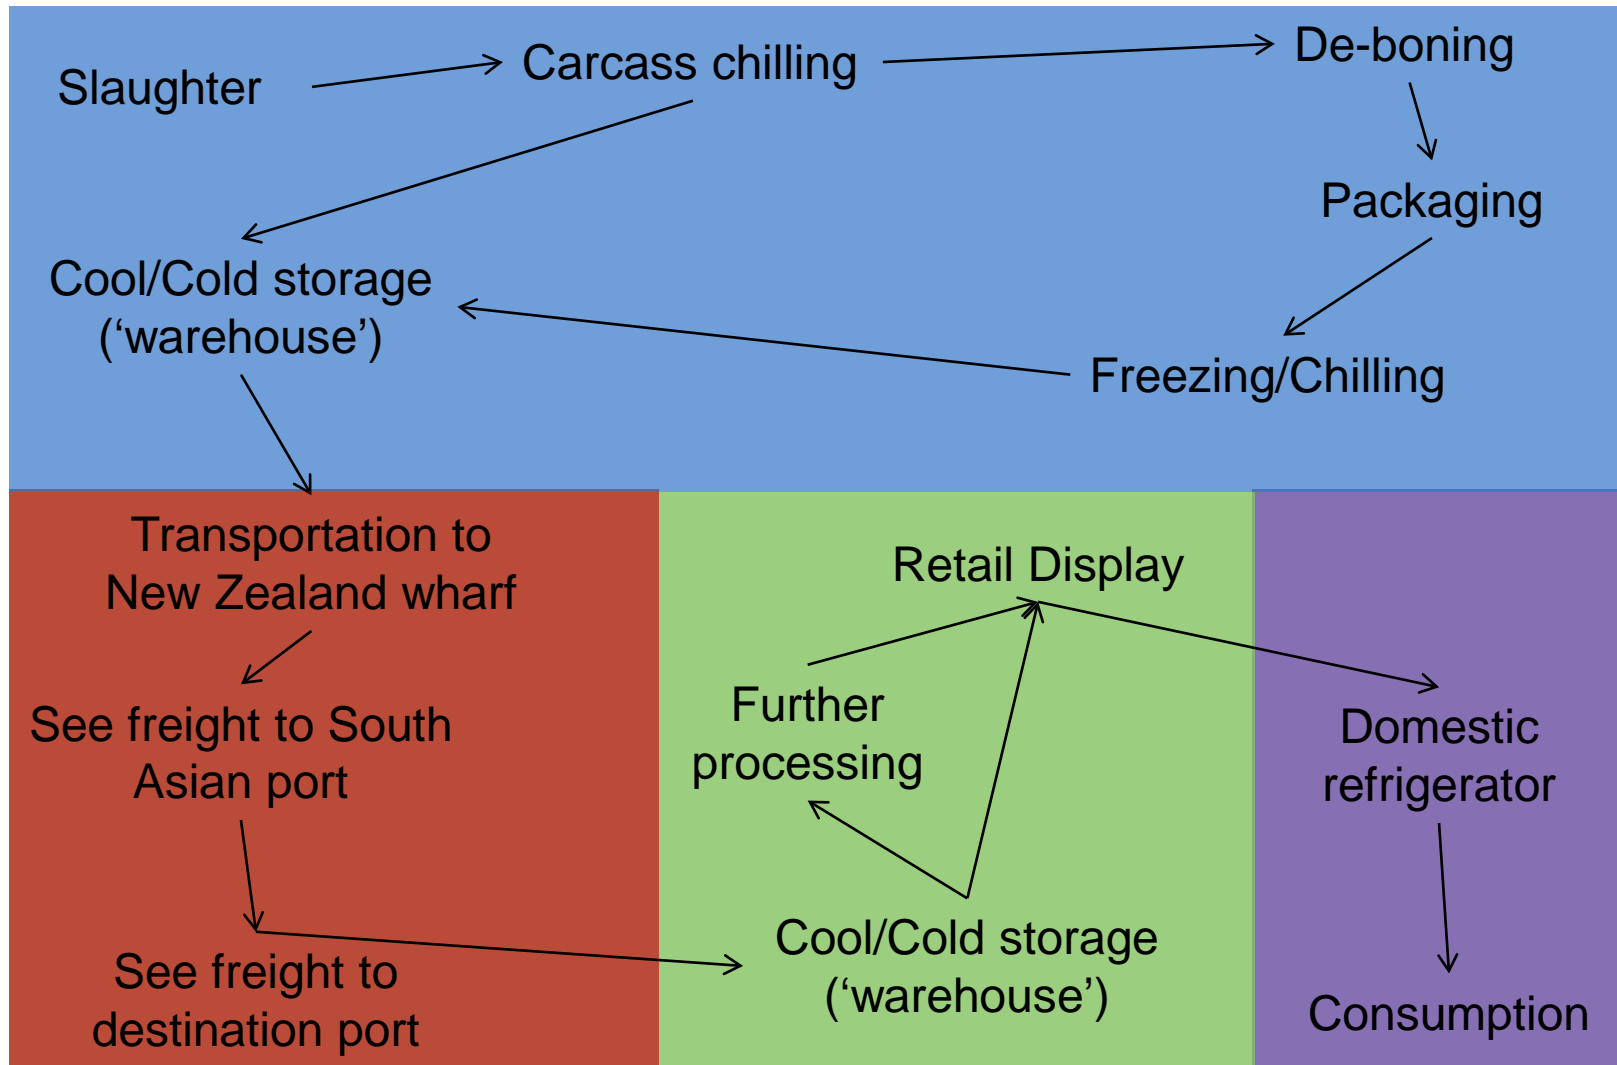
Slaughter

Carcass chilling

De-boning

Packaging

Cool/Cold storage ('warehouse')

Freezing/Chilling

Transportation to New Zealand wharf

See freight to South Asian port

See freight to destination port

Retail Display

Further processing

Cool/Cold storage ('warehouse')

Domestic refrigerator

Consumption